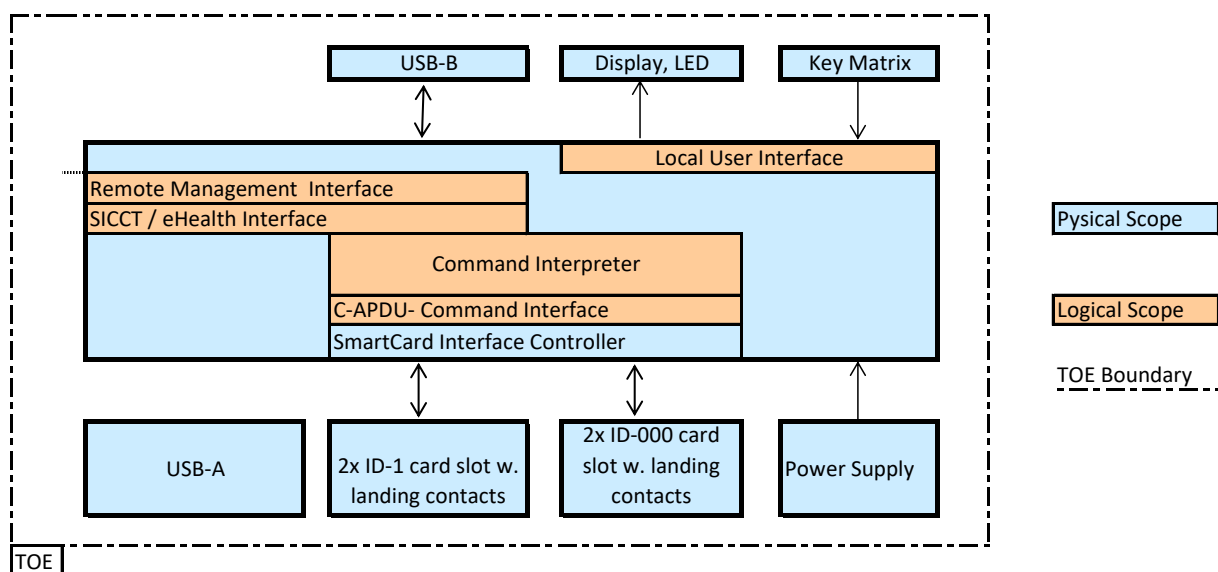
USB-B

Display, LED

Key Matrix

Local User Interface

Remote Management Interface

SICCT / eHealth Interface

Command Interpreter

C-APDU- Command Interface

SmartCard Interface Controller

USB-A

2x ID-1 card slot w. landing contacts

2x ID-000 card slot w. landing contacts

Power Supply

TOE

Pysical Scope

Logical Scope

TOE Boundary